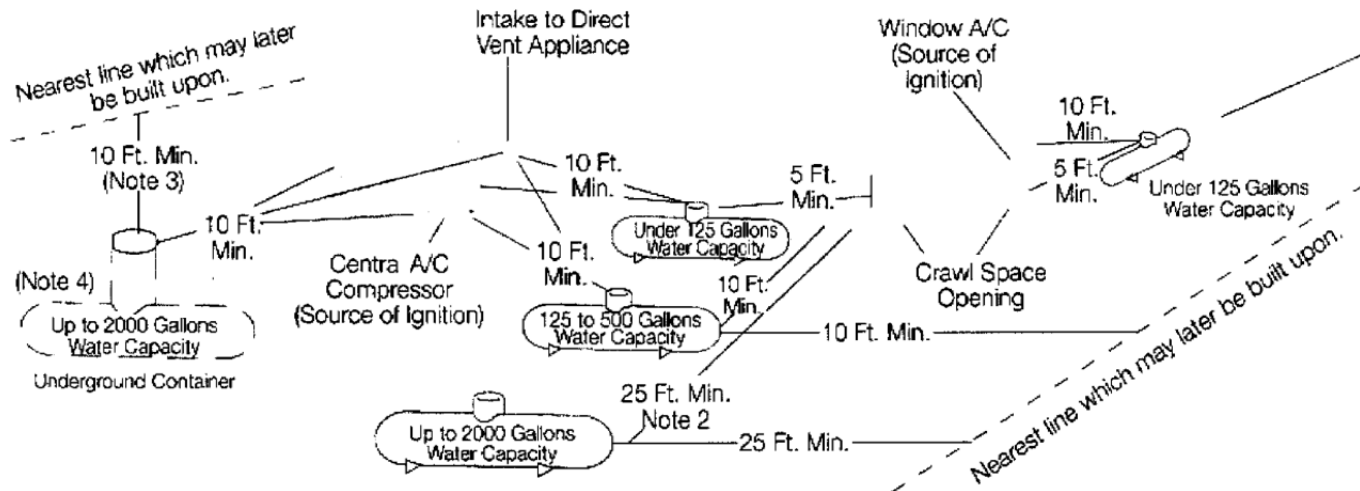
Nearest line which may later be built upon.

10 Ft. Min. (Note 3)

(Note 4)

Up to 2000 Gallons Water Capacity

Underground Container

10 Ft. Min.

Intake to Direct Vent Appliance

Centra A/C Compressor (Source of Ignition)

10 Ft. Min.

10 Ft. Min.

Under 125 Gallons Water Capacity

125 to 500 Gallons Water Capacity

10 Ft. Min.

5 Ft. Min.

10 Ft. Min.

Up to 2000 Gallons Water Capacity

25 Ft. Min. Note 2

25 Ft. Min.

Window A/C (Source of Ignition)

10 Ft. Min.

5 Ft. Min.

Under 125 Gallons Water Capacity

Crawl Space Opening

Nearest line which may later be built upon.